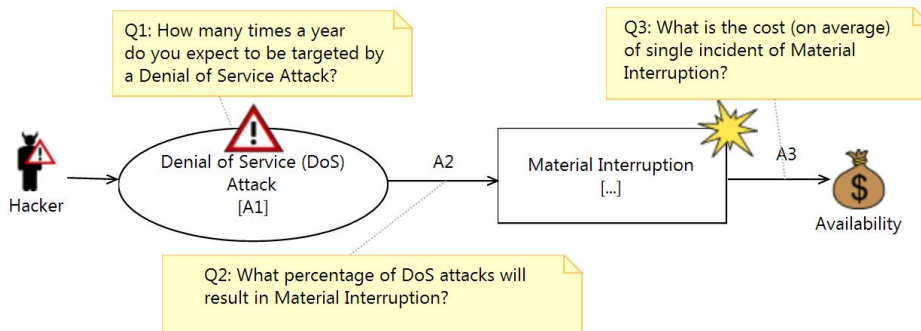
Q1: How many times a year do you expect to be targeted by a Denial of Service Attack?

Q3: What is the cost (on average) of single incident of Material Interruption?

Hacker

Denial of Service (DoS) Attack
[A1]

A2

Material Interruption
[...]

A3

$

Availability

Q2: What percentage of DoS attacks will result in Material Interruption?